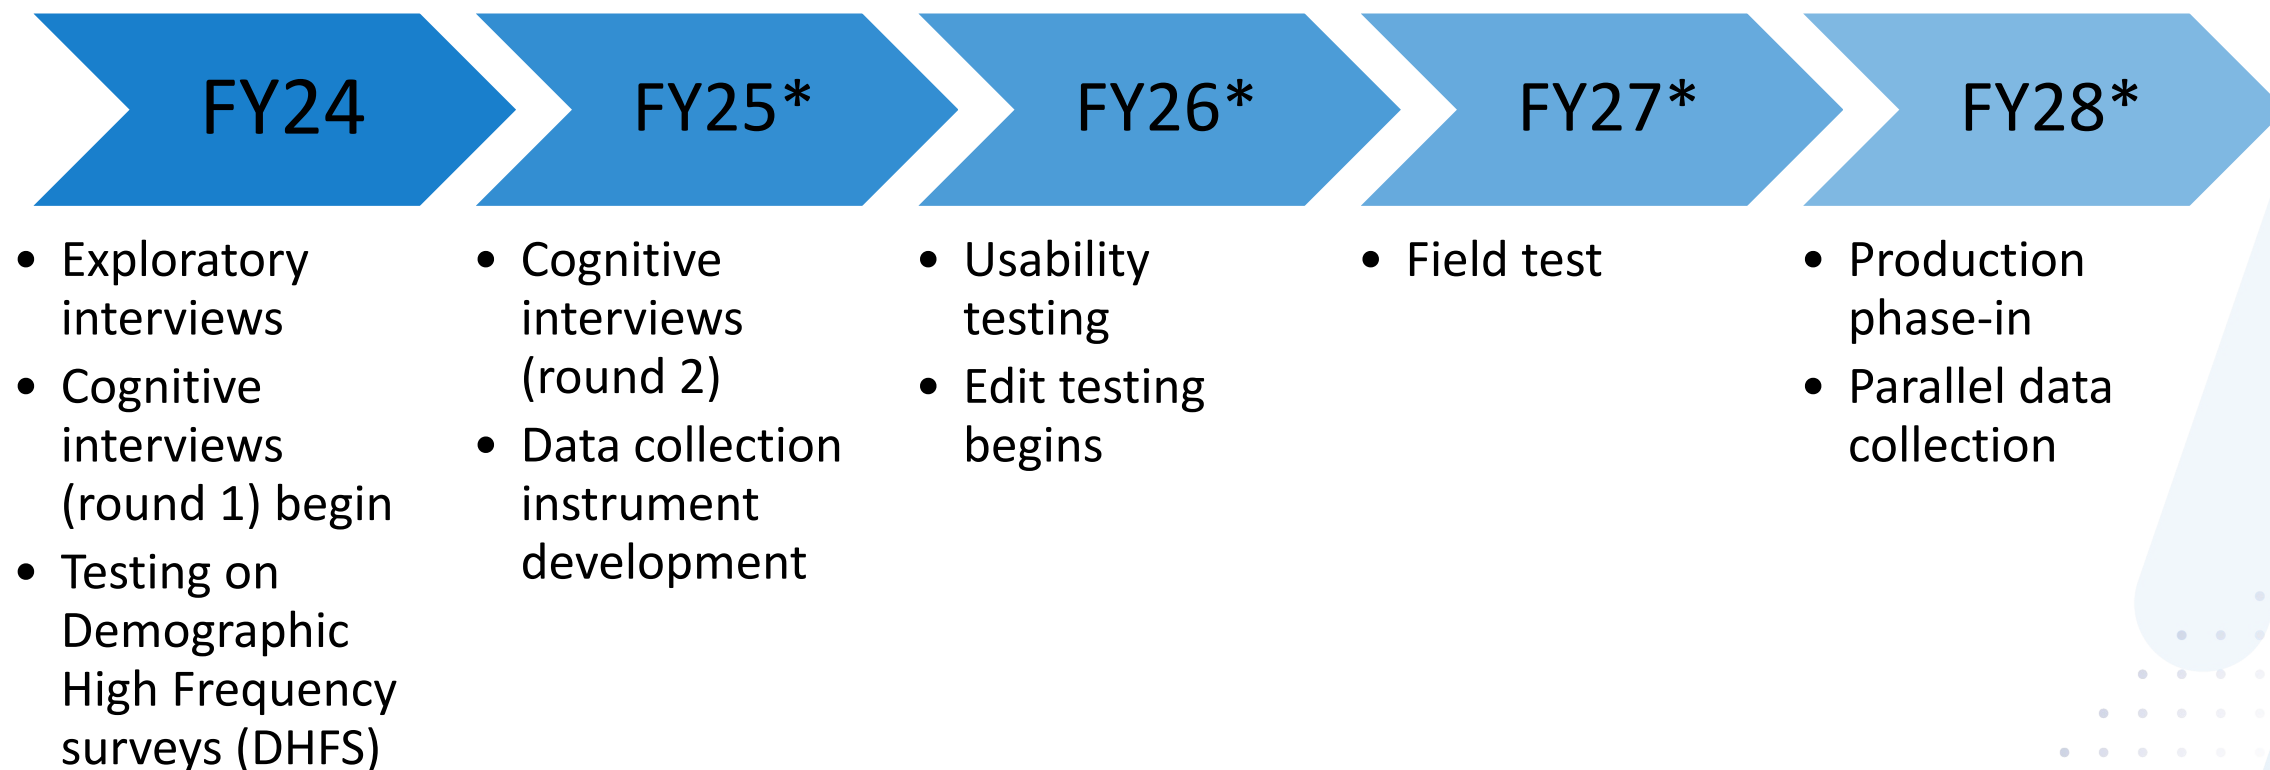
FY24

- Exploratory interviews
- Cognitive interviews (round 1) begin
- Testing on Demographic High Frequency surveys (DHFS)

FY25*

- Cognitive interviews (round 2)
- Data collection instrument development

FY26*

- Usability testing
- Edit testing begins

FY27*

- Field test

FY28*

- Production phase-in
- Parallel data collection